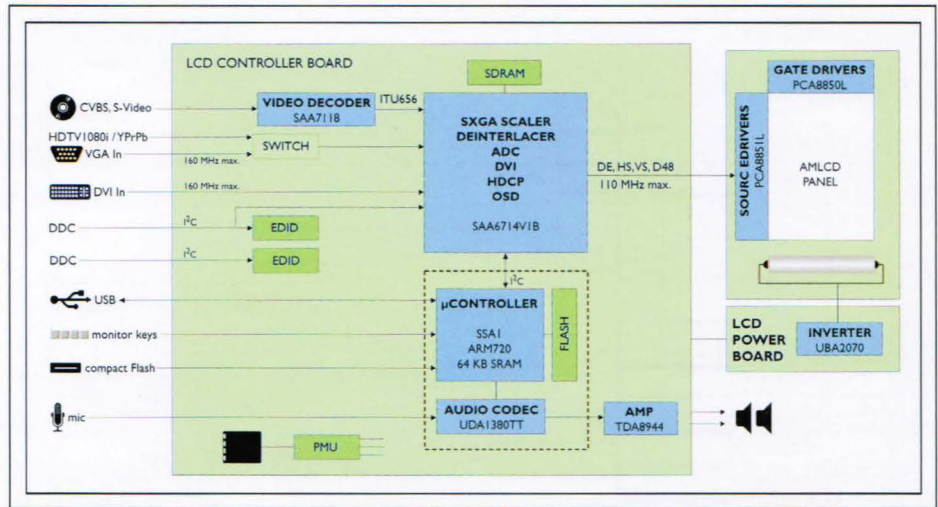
LCD CONTROLLER BOARD

CVBS, S-Video
HDTV1080i / YPrPb
VGA In
DVI In
DDC
DDC
USB
monitor keys
compact Flash
mic

VIDEO DECODER
SAA7118

ITU656

SWITCH

160 MHz max.

160 MHz max.

SDRAM

SXGA SCALER
DEINTERLACER
ADC
DVI
HDCP
OSD

SAA6714V1B

$I^2C$

EDID

$I^2C$

EDID

$I^2C$

µCONTROLLER

SSA1
ARM720
64 KB SRAM

FLASH

AUDIO CODEC
UDA1380TT

PMU

AMP
TDA8944

DE, HS, VS, D48
110 MHz max.

GATE DRIVERS
PCA8850L

SOURC EDRIVERS
PCA8851L

AMLCD
PANEL

LCD
POWER
BOARD

INVERTER
UBA2070